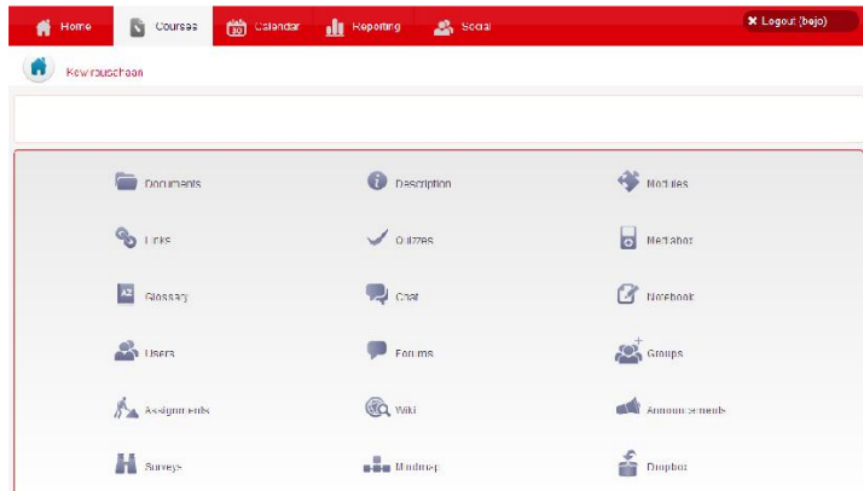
Home Courses Calendar Reporting Social ✖ Logout (bejo)

Kewirausahaan

Documents Description Modules

Links Quizzes Mediabox

Glossary Chat Notebook

Users Forums Groups

Assignments Wiki Announcements

Surveys Mindmap Dropbox